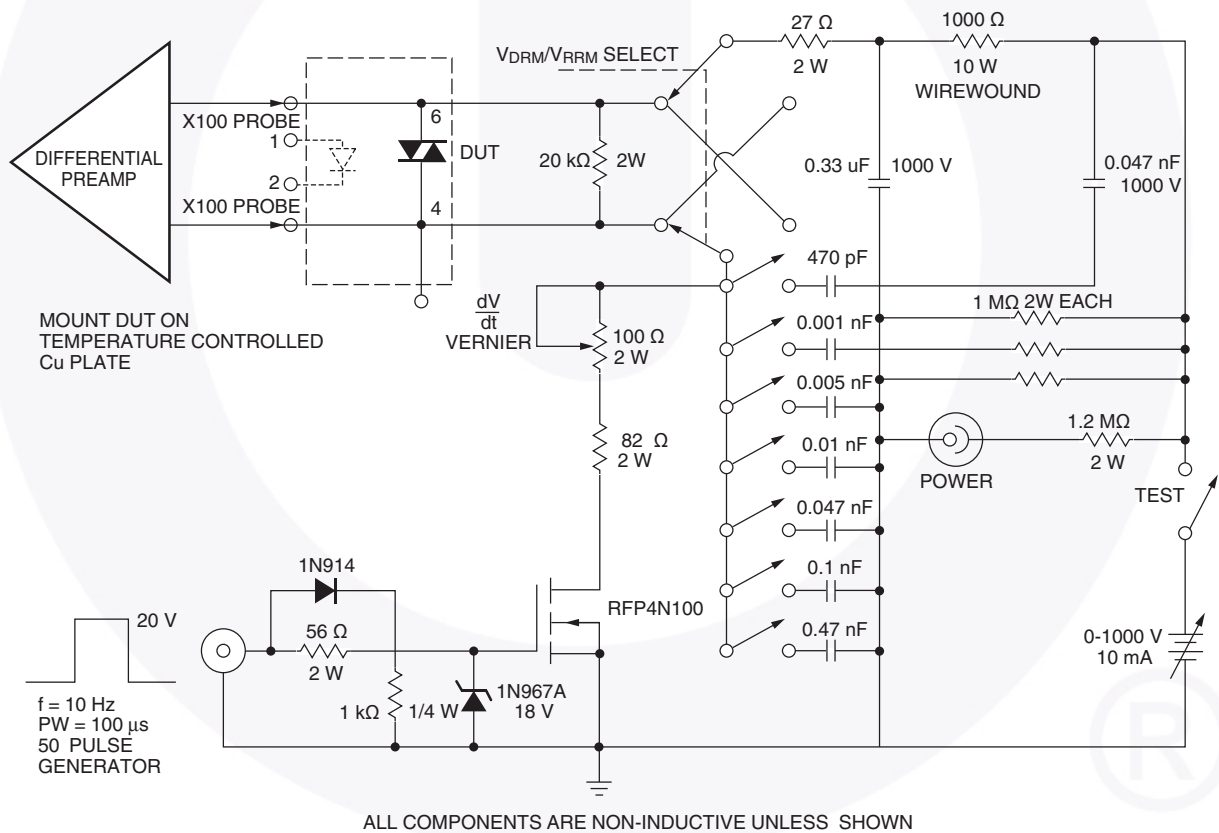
$V_{DRM}/V_{RRM}$ SELECT

27 Ω
2 W

1000 Ω
10 W
WIREWOUND

DIFFERENTIAL PREAMP

X100 PROBE
1
2
X100 PROBE

6
DUT
4

20 kΩ 2W

0.33 uF 1000 V

0.047 nF
1000 V

470 pF

1 MΩ 2W EACH

MOUNT DUT ON
TEMPERATURE CONTROLLED
Cu PLATE

$\frac{dV}{dt}$
VERNIER

100 Ω
2 W

0.001 nF

0.005 nF

0.01 nF

POWER

1.2 MΩ
2 W

TEST

82 Ω
2 W

0.047 nF

0.1 nF

1N914

RFP4N100

20 V

56 Ω
2 W

0.47 nF

0-1000 V
10 mA

1 kΩ 1/4 W

1N967A
18 V

f = 10 Hz
PW = 100 μs
50 PULSE
GENERATOR

ALL COMPONENTS ARE NON-INDUCTIVE UNLESS SHOWN